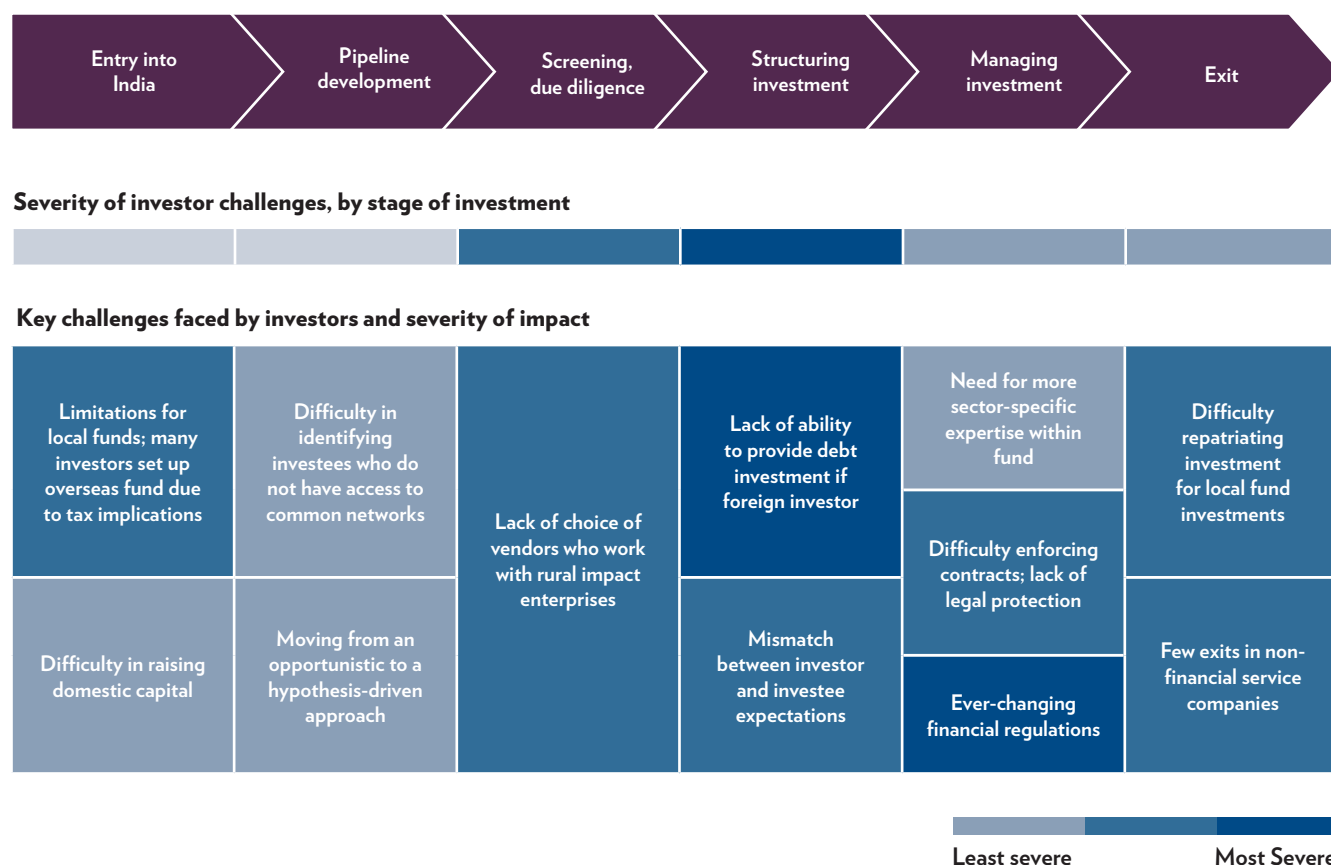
Entry into India

Pipeline development

Screening, due diligence

Structuring investment

Managing investment

Exit

Severity of investor challenges, by stage of investment

Key challenges faced by investors and severity of impact

Limitations for local funds; many investors set up overseas fund due to tax implications

Difficulty in raising domestic capital

Difficulty in identifying investees who do not have access to common networks

Moving from an opportunistic to a hypothesis-driven approach

Lack of choice of vendors who work with rural impact enterprises

Lack of ability to provide debt investment if foreign investor

Mismatch between investor and investee expectations

Need for more sector-specific expertise within fund

Difficulty enforcing contracts; lack of legal protection

Ever-changing financial regulations

Difficulty repatriating investment for local fund investments

Few exits in non-financial service companies

Least severe

Most Severe